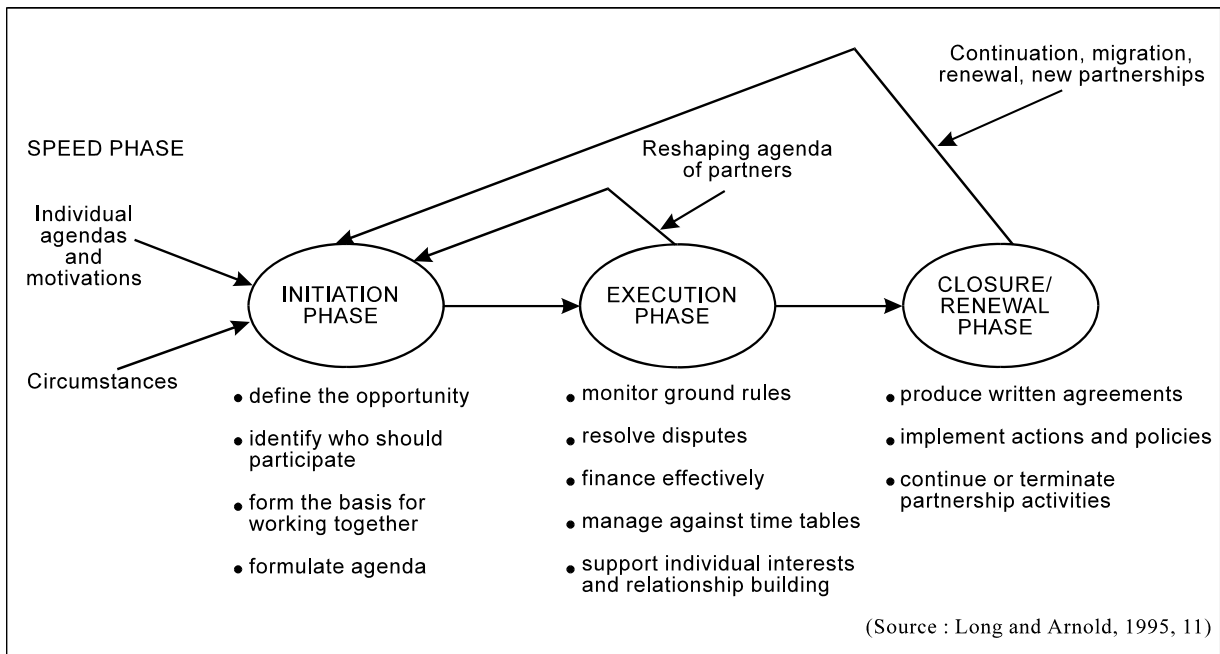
Continuation, migration, renewal, new partnerships

SPEED PHASE

Reshaping agenda of partners

Individual agendas and motivations

Circumstances

INITIATION PHASE

EXECUTION PHASE

CLOSURE/ RENEWAL PHASE

• define the opportunity
• identify who should participate
• form the basis for working together
• formulate agenda

• monitor ground rules
• resolve disputes
• finance effectively
• manage against time tables
• support individual interests and relationship building

• produce written agreements
• implement actions and policies
• continue or terminate partnership activities

(Source : Long and Arnold, 1995, 11)